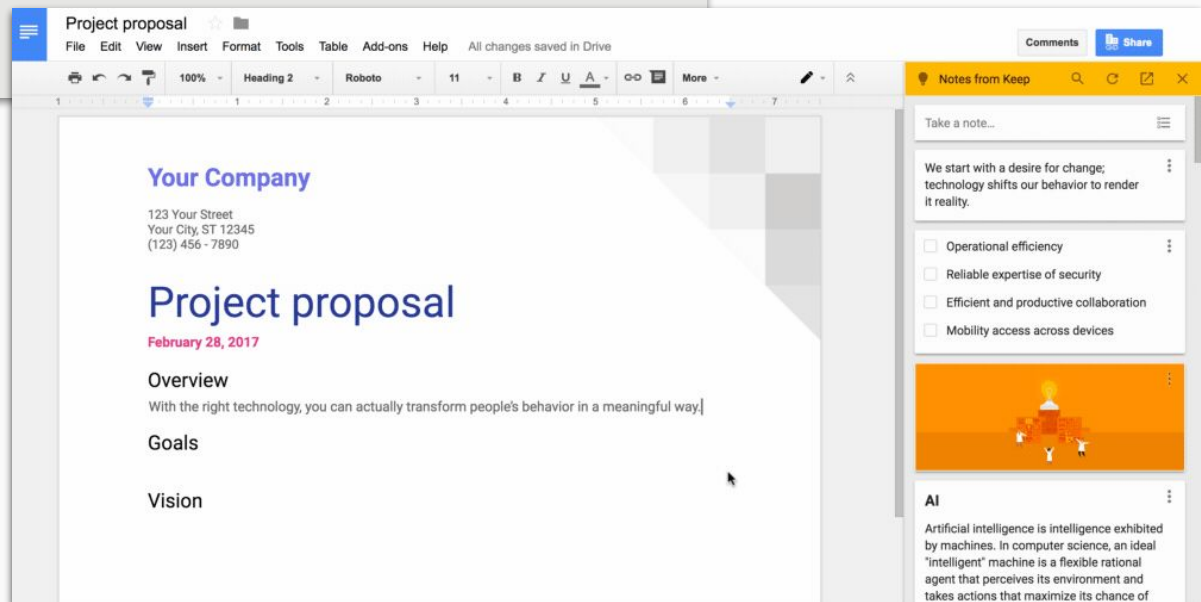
Project proposal

File Edit View Insert Format Tools Table Add-ons Help All changes saved in Drive

Comments Share

100% Heading 2 Roboto 11 B I U A More

Notes from Keep

Your Company

123 Your Street
Your City, ST 12345
(123) 456 - 7890

Project proposal

February 28, 2017

Overview

With the right technology, you can actually transform people's behavior in a meaningful way.

Goals

Vision

Take a note...

We start with a desire for change; technology shifts our behavior to render it reality.

Operational efficiency
Reliable expertise of security
Efficient and productive collaboration
Mobility access across devices

AI

Artificial intelligence is intelligence exhibited by machines. In computer science, an ideal "intelligent" machine is a flexible rational agent that perceives its environment and takes actions that maximize its chance of